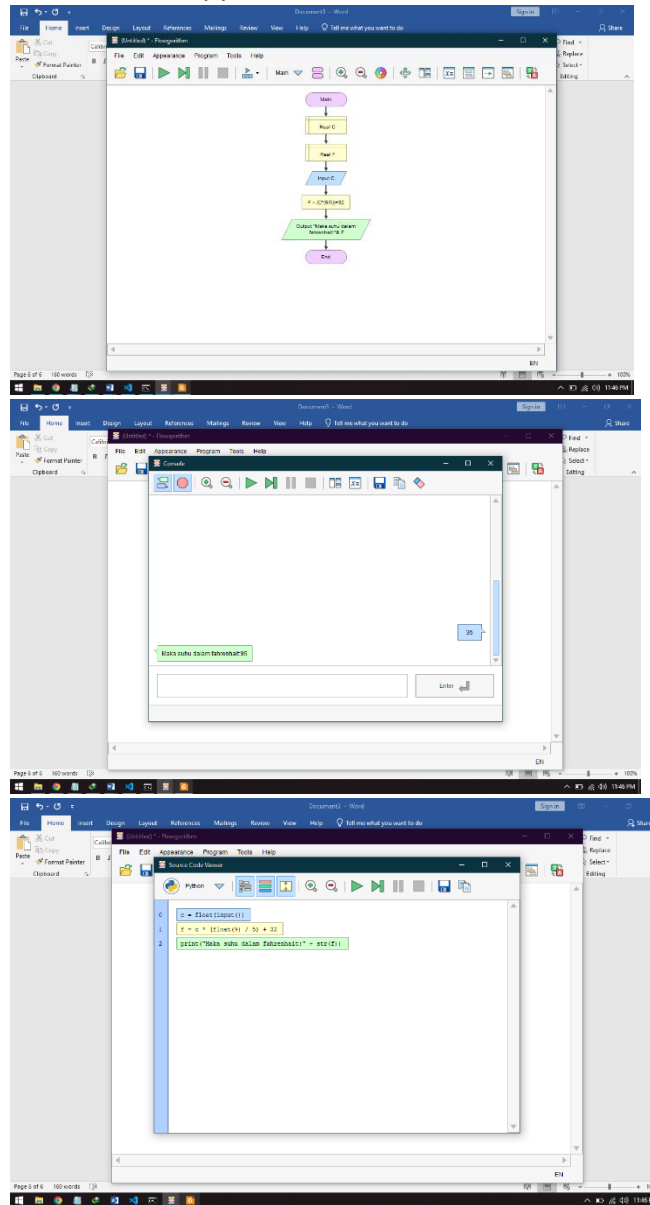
Document3 - Word
Sign in
File Home Insert Design Layout References Mailings Review View Help Tell me what you want to do
Share
Cut
Copy
Paste
Format Painter
Clipboard
Find
Replace
Select
Editing
Untitled* - Flowgorithm
File Edit Appearance Program Tools Help
Main

Main
Real C
Real F
Input C
F = (C*9/5)+32
Output "Maka suhu dalam fahrenheit:"& F
End

Page 6 of 6 160 words
EN
100%
11:46 PM

Document3 - Word
Sign in
File Home Insert Design Layout References Mailings Review View Help Tell me what you want to do
Share
Untitled* - Flowgorithm
File Edit Appearance Program Tools Help
Console
35
Maka suhu dalam fahrenheit:95
Enter
Page 6 of 6 160 words
EN
100%
11:46 PM

Document3 - Word
Sign in
File Home Insert Design Layout References Mailings Review View Help Tell me what you want to do
Share
Untitled* - Flowgorithm
File Edit Appearance Program Tools Help
Source Code Viewer
Python

| 0 | c = float(input()) |
|---|---|
| 1 | f = c * (float(9) / 5) + 32 |
| 2 | print("Maka suhu dalam fahrenheit:" + str(f)) |

Page 6 of 6 160 words
EN
11:46